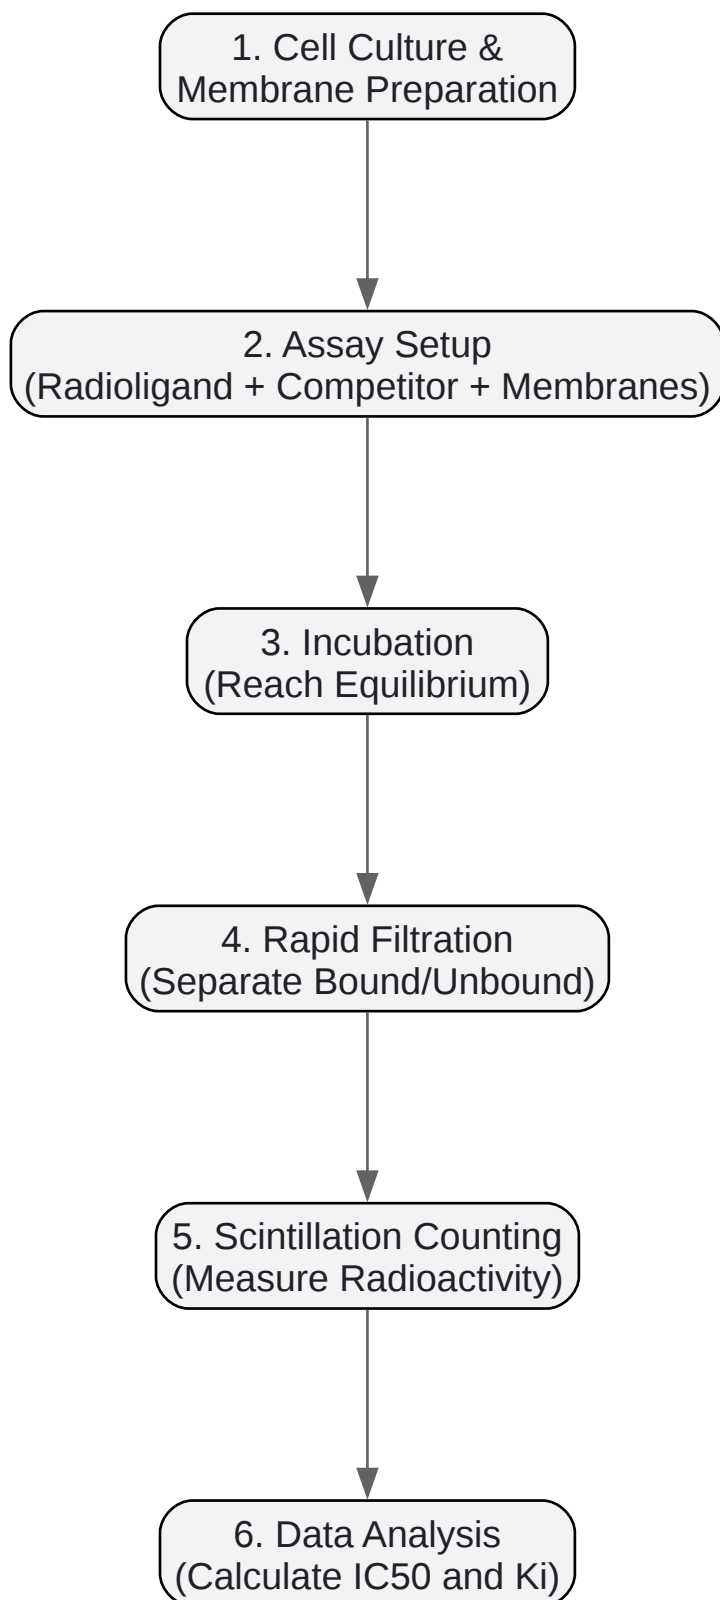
1. Cell Culture & Membrane Preparation

2. Assay Setup (Radioligand + Competitor + Membranes)

3. Incubation (Reach Equilibrium)

4. Rapid Filtration (Separate Bound/Unbound)

5. Scintillation Counting (Measure Radioactivity)

6. Data Analysis (Calculate IC50 and Ki)